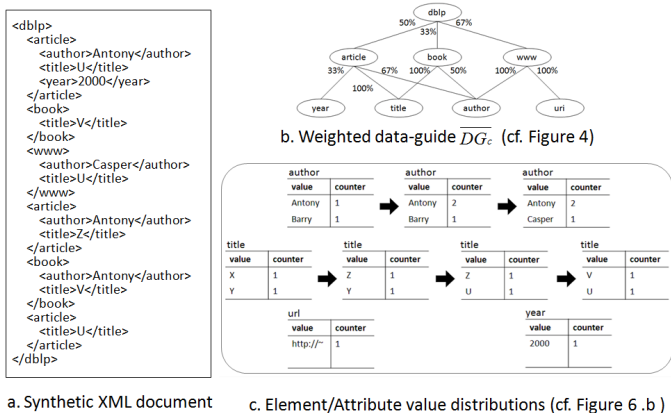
<dblp>
<article>
<author>Antony</author>
<title>U</title>
<year>2000</year>
</article>
<book>
<title>V</title>
</book>
<www>
<author>Casper</author>
<title>U</title>
</www>
<article>
<author>Antony</author>
<title>Z</title>
</article>
<book>
<author>Antony</author>
<title>V</title>
</book>
<article>
<title>U</title>
</article>
</dblp>

a. Synthetic XML document

dblp
50% 33% 67%
article book www
33% 67% 100% 100% 50% 100% 100%
year title author uri

b. Weighted data-guide $\overline{DG_c}$ (cf. Figure 4)

author
| value | counter |
|---|---|
| Antony | 1 |
| Barry | 1 |

author
| value | counter |
|---|---|
| Antony | 2 |
| Barry | 1 |

author
| value | counter |
|---|---|
| Antony | 2 |
| Casper | 1 |

title
| value | counter |
|---|---|
| X | 1 |
| Y | 1 |

title
| value | counter |
|---|---|
| Z | 1 |
| Y | 1 |

title
| value | counter |
|---|---|
| Z | 1 |
| U | 1 |

title
| value | counter |
|---|---|
| V | 1 |
| U | 1 |

url
| value | counter |
|---|---|
| http://~ | 1 |

year
| value | counter |
|---|---|
| 2000 | 1 |

c. Element/Attribute value distributions (cf. Figure 6 .b )